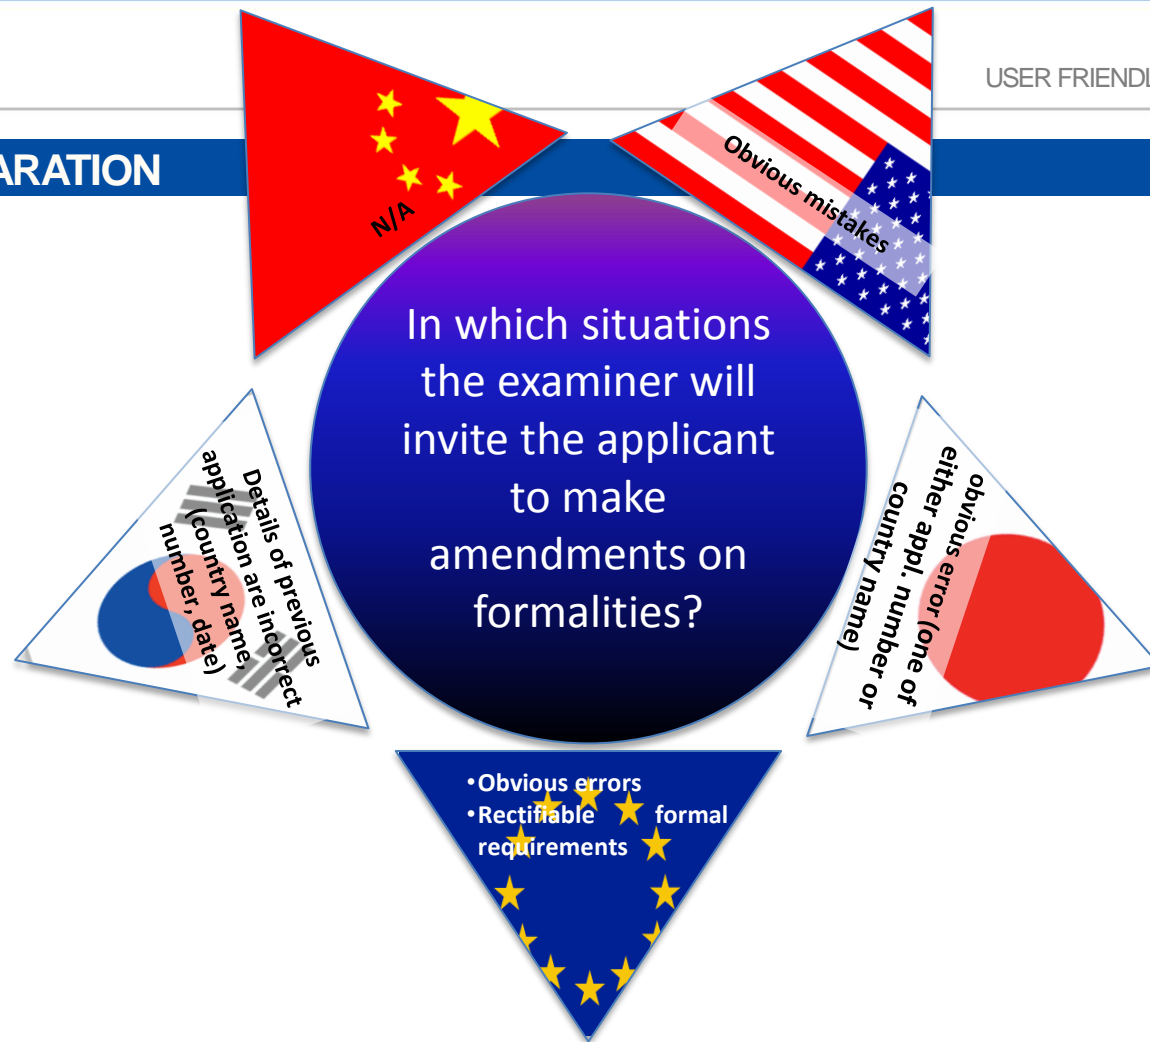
USER FRIENDL

ARATION

N/A

Obvious mistakes

In which situations the examiner will invite the applicant to make amendments on formalities?

Details of previous application are incorrect (country name, number, date)

obvious error (one of either appl. number or country name)

•Obvious errors
•Rectifiable formal requirements